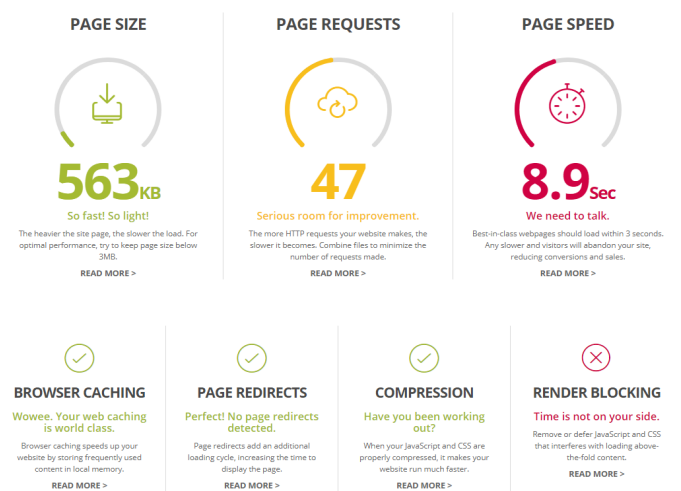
PAGE SIZE

563KB

So fast! So light!

The heavier the site page, the slower the load. For optimal performance, try to keep page size below 3MB.

READ MORE >

PAGE REQUESTS

47

Serious room for improvement.

The more HTTP requests your website makes, the slower it becomes. Combine files to minimize the number of requests made.

READ MORE >

PAGE SPEED

8.9Sec

We need to talk.

Best-in-class webpages should load within 3 seconds. Any slower and visitors will abandon your site, reducing conversions and sales.

READ MORE >

BROWSER CACHING

Wowee. Your web caching is world class.

Browser caching speeds up your website by storing frequently used content in local memory.

READ MORE >

PAGE REDIRECTS

Perfect! No page redirects detected.

Page redirects add an additional loading cycle, increasing the time to display the page.

READ MORE >

COMPRESSION

Have you been working out?

When your JavaScript and CSS are properly compressed, it makes your website run much faster.

READ MORE >

RENDER BLOCKING

Time is not on your side.

Remove or defer JavaScript and CSS that interferes with loading above-the-fold content.

READ MORE >